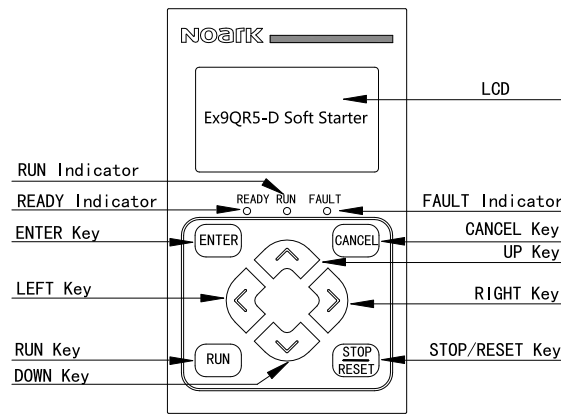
NOARK

LCD

Ex9QR5-D Soft Starter

RUN Indicator

READY Indicator

READY RUN FAULT

FAULT Indicator

ENTER Key

ENTER

CANCEL

CANCEL Key

UP Key

LEFT Key

RIGHT Key

RUN Key

RUN

STOP RESET

STOP/RESET Key

DOWN Key